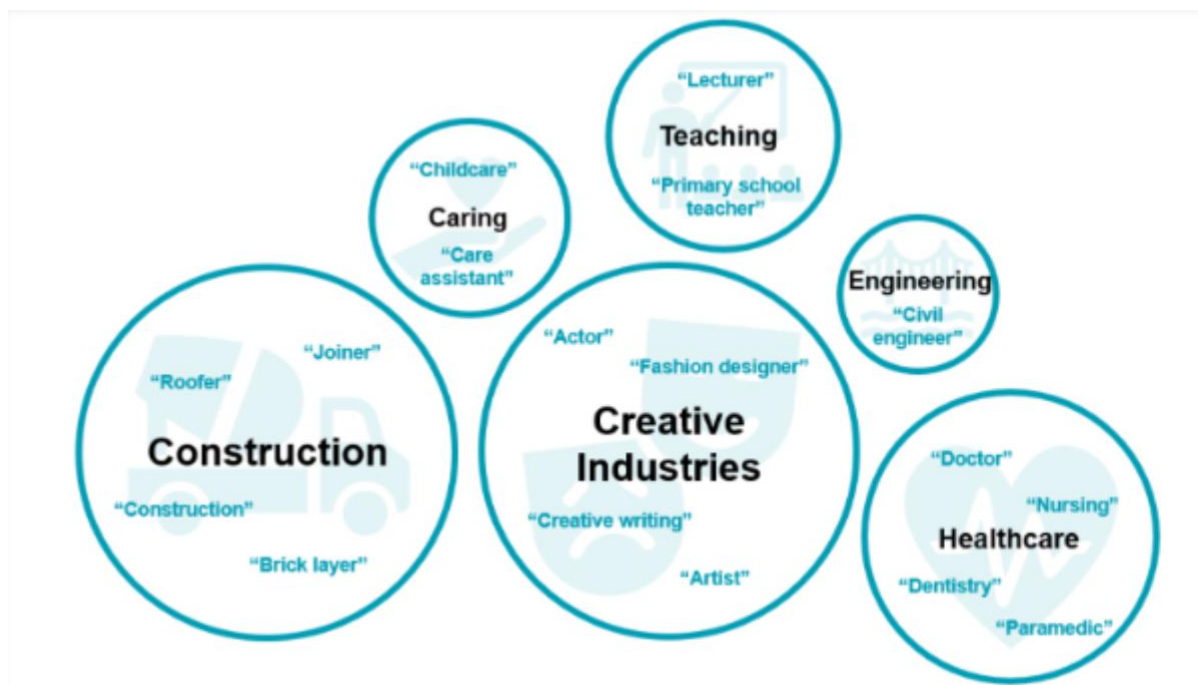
“Lecturer”

Teaching

“Primary school teacher”

“Childcare”

Caring

“Care assistant”

Engineering

“Civil engineer”

“Joiner”

“Roofer”

Construction

“Construction”

“Brick layer”

“Actor”

“Fashion designer”

Creative Industries

“Creative writing”

“Artist”

“Doctor”

“Nursing”

Healthcare

“Dentistry”

“Paramedic”